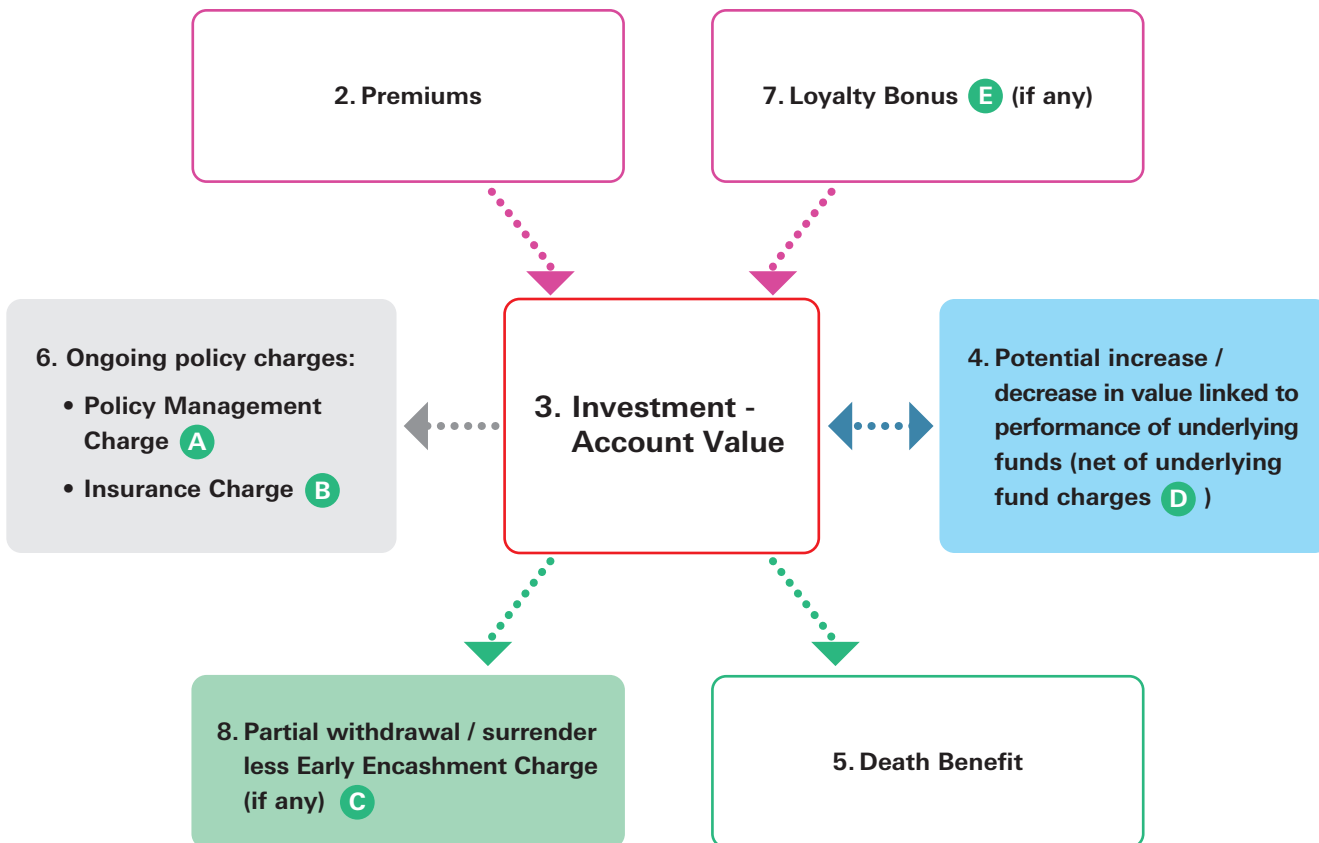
2. Premiums

7. Loyalty Bonus E (if any)

6. Ongoing policy charges:

• Policy Management Charge A

• Insurance Charge B

3. Investment - Account Value

4. Potential increase / decrease in value linked to performance of underlying funds (net of underlying fund charges D )

8. Partial withdrawal / surrender less Early Encashment Charge (if any) C

5. Death Benefit